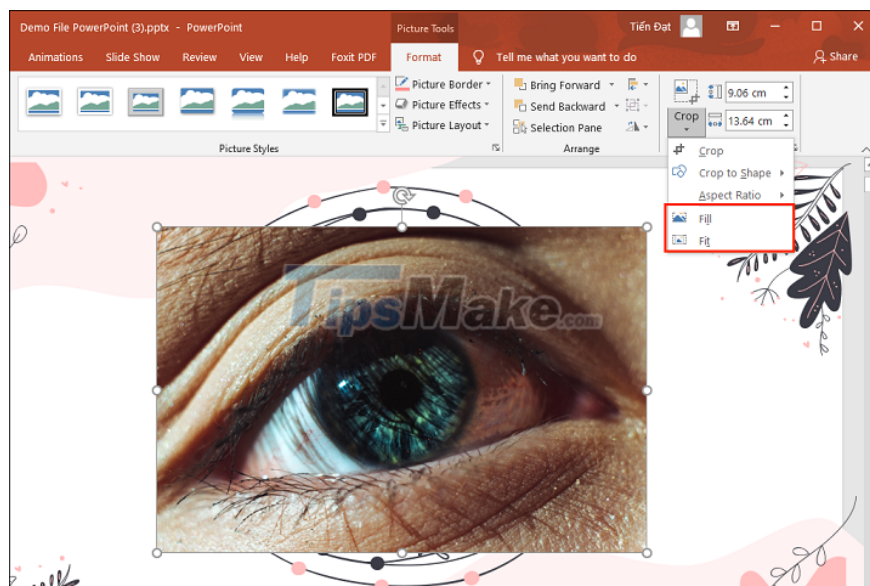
Demo File PowerPoint (3).pptx - PowerPoint

Picture Tools

Tiến Đạt

Animations Slide Show Review View Help Foxit PDF Format Tell me what you want to do Share

Picture Border
Picture Effects
Picture Layout

Picture Styles

Bring Forward
Send Backward
Selection Pane

Arrange

Crop

9.06 cm
13.64 cm

Crop
Crop to Shape
Aspect Ratio
Fill
Fit

TipsMake.com